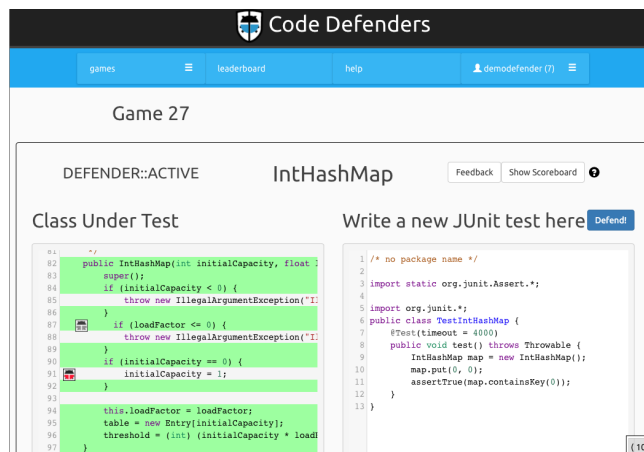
Code Defenders

games ☰ | leaderboard | help | demodefender (7) ☰

Game 27

DEFENDER::ACTIVE

IntHashMap

Feedback | Show Scoreboard | ?

Class Under Test

81 */
82 public IntHashMap(int initialCapacity, float l
83 super();
84 if (initialCapacity < 0) {
85 throw new IllegalArgumentException("Il
86 }
87 if (loadFactor <= 0) {
88 throw new IllegalArgumentException("Il
89 }
90 if (initialCapacity == 0) {
91 initialCapacity = 1;
92 }
93
94 this.loadFactor = loadFactor;
95 table = new Entry[initialCapacity];
96 threshold = (int) (initialCapacity * loadF
97 }

Write a new JUnit test here

Defend!

1 /* no package name */
2
3 import static org.junit.Assert.*;
4
5 import org.junit.*;
6 public class TestIntHashMap {
7 @Test(timeout = 4000)
8 public void test() throws Throwable {
9 IntHashMap map = new IntHashMap();
10 map.put(0, 0);
11 assertTrue(map.containsKey(0));
12 }
13 }

(1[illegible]